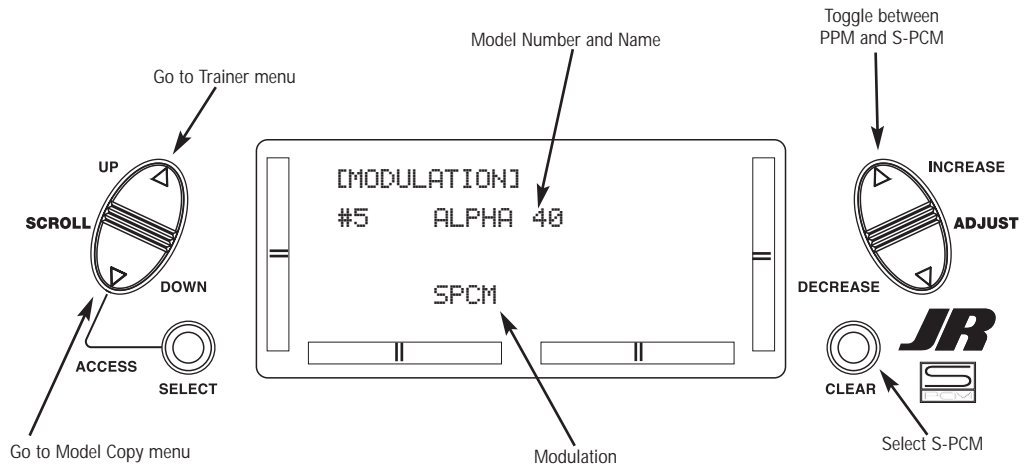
Toggle between PPM and S-PCM

Model Number and Name

Go to Trainer menu

UP

SCROLL

DOWN

ACCESS

SELECT

[MODULATION]
#5 ALPHA 40

SPCM

INCREASE

ADJUST

DECREASE

CLEAR

JR

S PCM

Go to Model Copy menu

Modulation

Select S-PCM